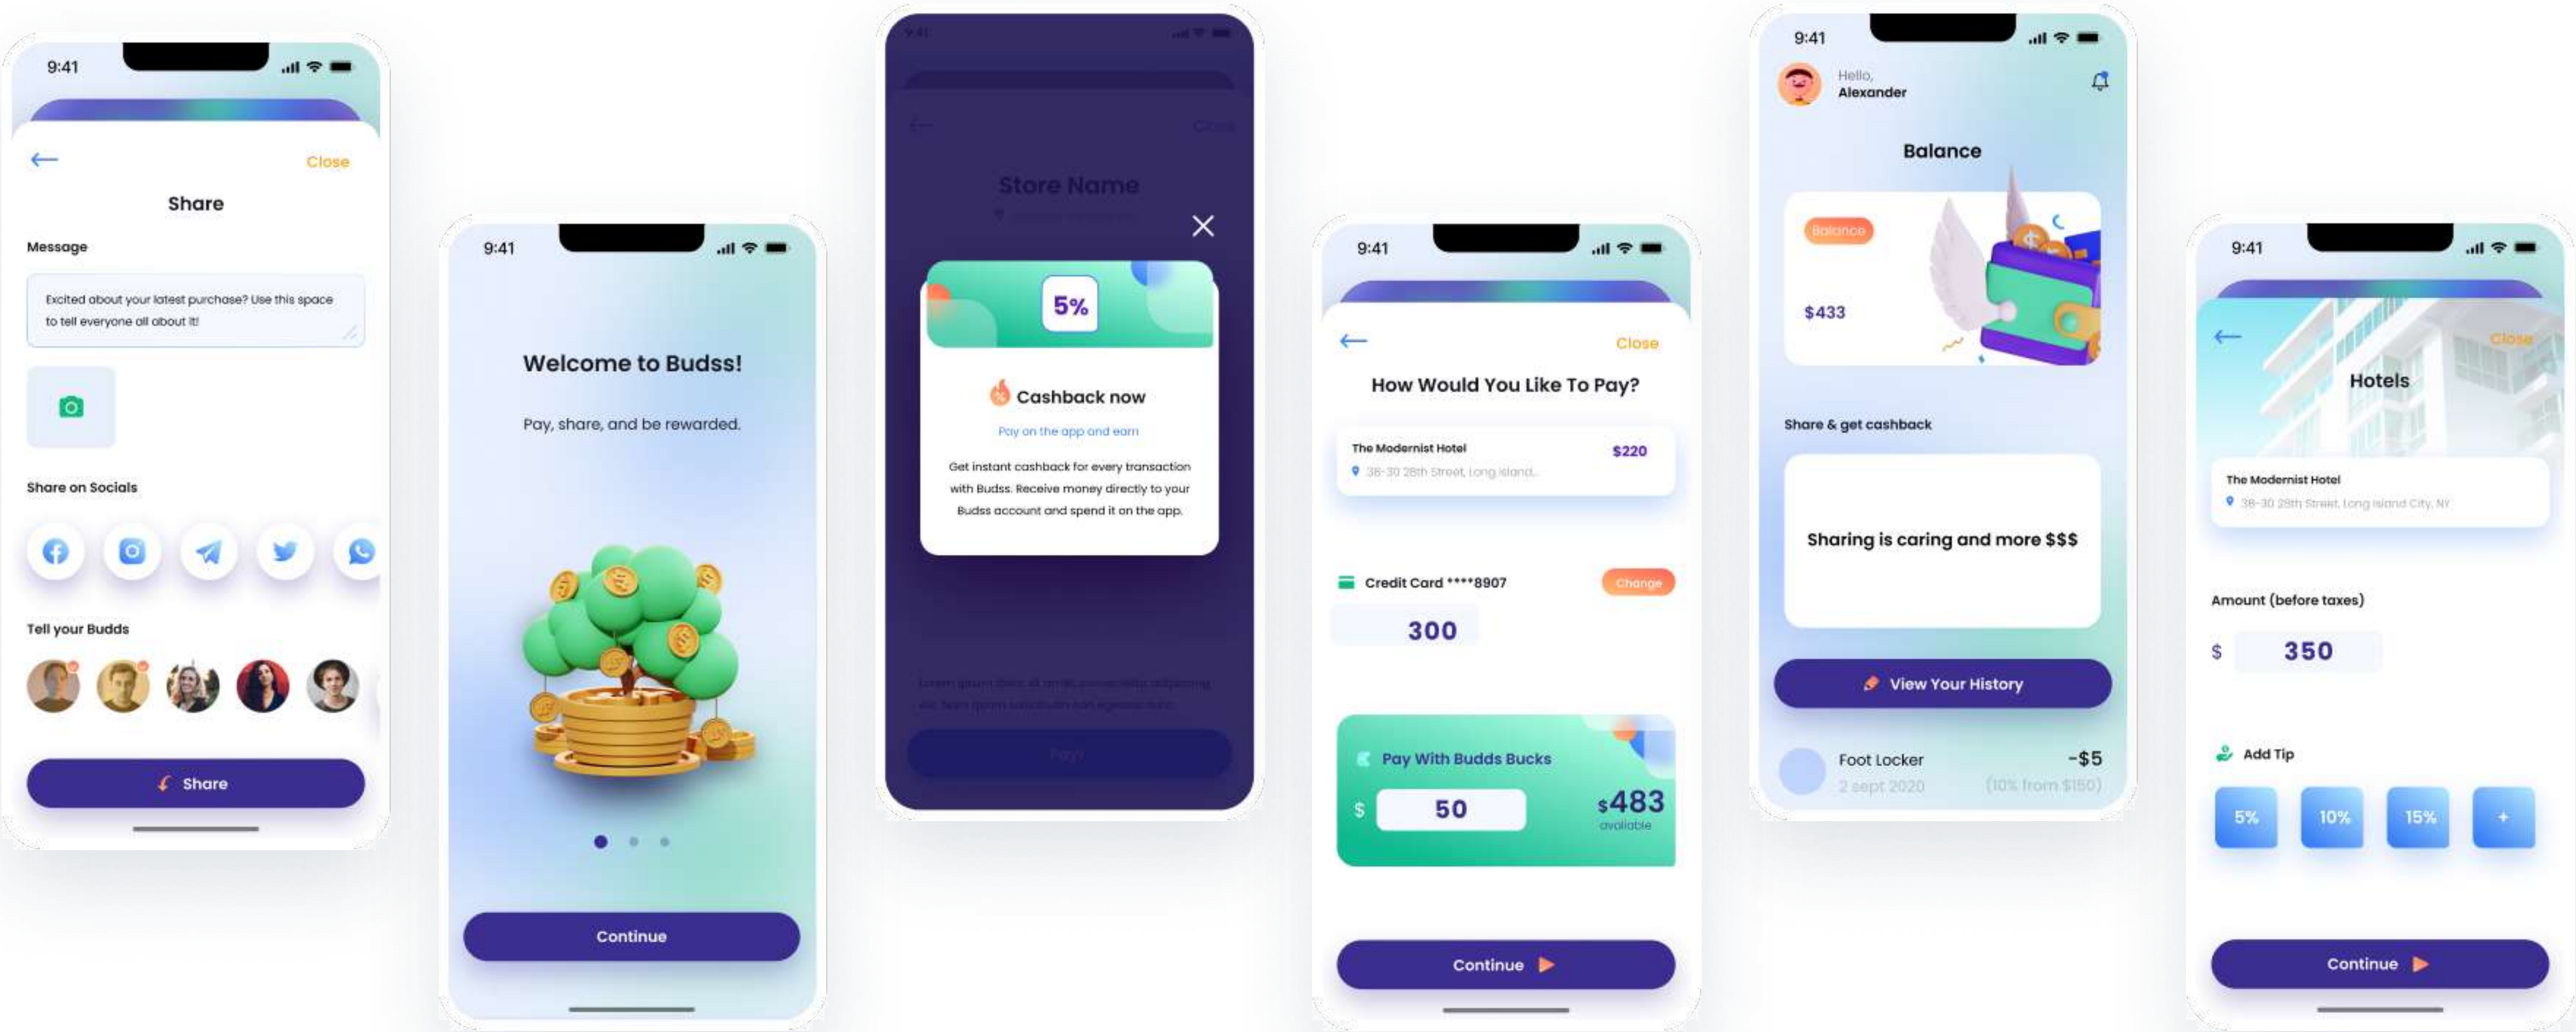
9:41

Close

Share

Message

Excited about your latest purchase? Use this space to tell everyone all about it!

Share on Socials

Tell your Budds

Share

9:41

Welcome to Budss!

Pay, share, and be rewarded.

Continue

9:41

Close

Store Name

5%

Cashback now

Pay on the app and earn

Get instant cashback for every transaction with Budss. Receive money directly to your Budss account and spend it on the app.

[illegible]

Pay

9:41

Close

How Would You Like To Pay?

The Modernist Hotel
38-30 28th Street, Long Island...
$220

Credit Card ****8907
Change

300

Pay With Budds Bucks

$ 50

$483
available

Continue

9:41

Hello,
Alexander

Balance

Balance

$433

Share & get cashback

Sharing is caring and more $$$

View Your History

Foot Locker
2 sept 2020
-$5
(10% from $150)

9:41

Close

Hotels

The Modernist Hotel
38-30 28th Street, Long Island City, NY

Amount (before taxes)

$ 350

Add Tip

5%
10%
15%
+

Continue